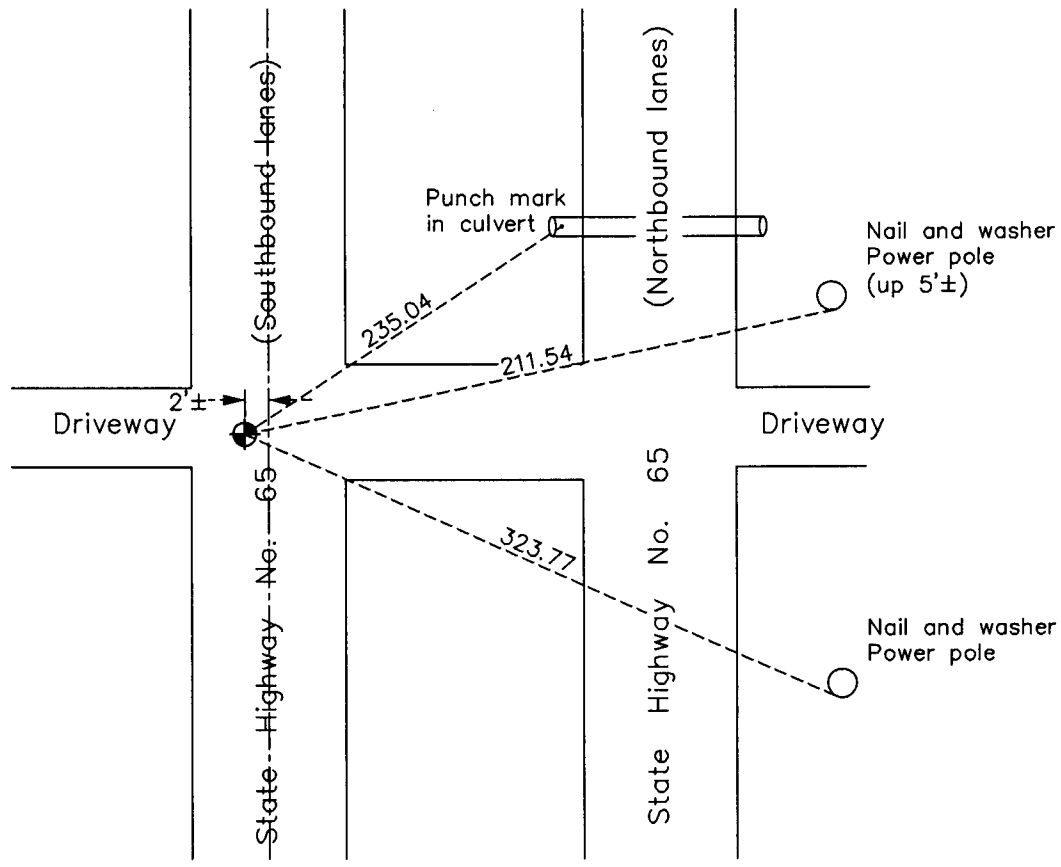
(Southbound lanes)

Punch mark in culvert

(Northbound lanes)

Nail and washer
Power pole
(up 5'±)

235.04

211.54

2'±

Driveway

Driveway

65

State Highway No. 65

323.77

State Highway No.

Nail and washer
Power pole